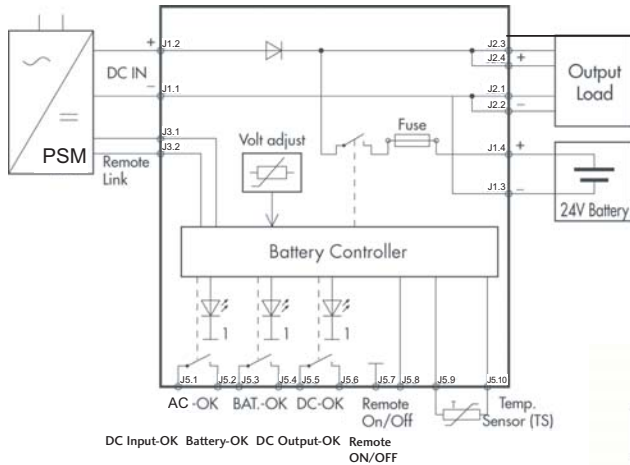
+ J1.2
DC IN
− J1.1
PSM
J3.1
J3.2
Remote Link
Volt adjust
Fuse
J2.3
J2.4 +
J2.1
J2.2 −
Output Load
J1.4 +
J1.3 −
24V Battery
Battery Controller
1
1
1
J5.1 J5.2 J5.3 J5.4 J5.5 J5.6 J5.7 J5.8 J5.9 J5.10
AC -OK BAT.-OK DC-OK Remote On/Off Temp. Sensor (TS)
DC Input-OK Battery-OK DC Output-OK Remote ON/OFF